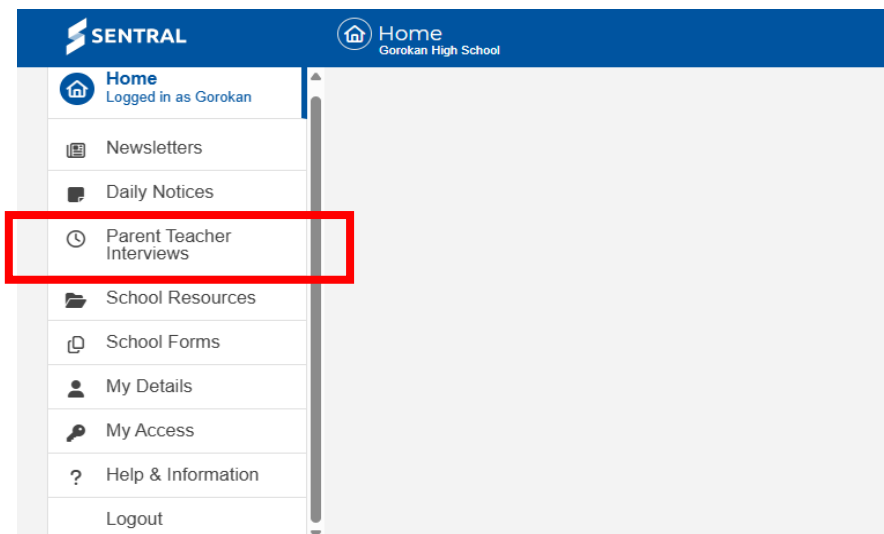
SENTRAL

Home
Gorokan High School

Home
Logged in as Gorokan

Newsletters

Daily Notices

Parent Teacher Interviews

School Resources

School Forms

My Details

My Access

? Help & Information

Logout